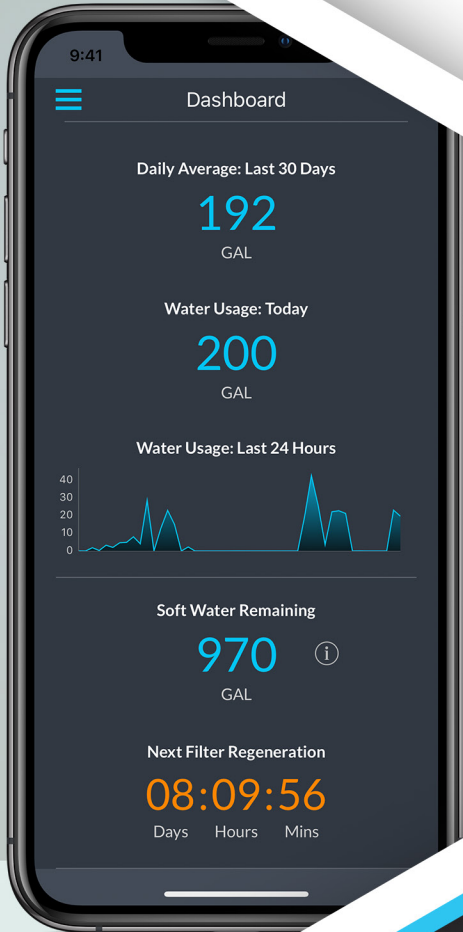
9:41

Dashboard

Daily Average: Last 30 Days

192

GAL

Water Usage: Today

200

GAL

Water Usage: Last 24 Hours

40
30
20
10
0

Soft Water Remaining

970

GAL

Next Filter Regeneration

08:09:56

Days Hours Mins